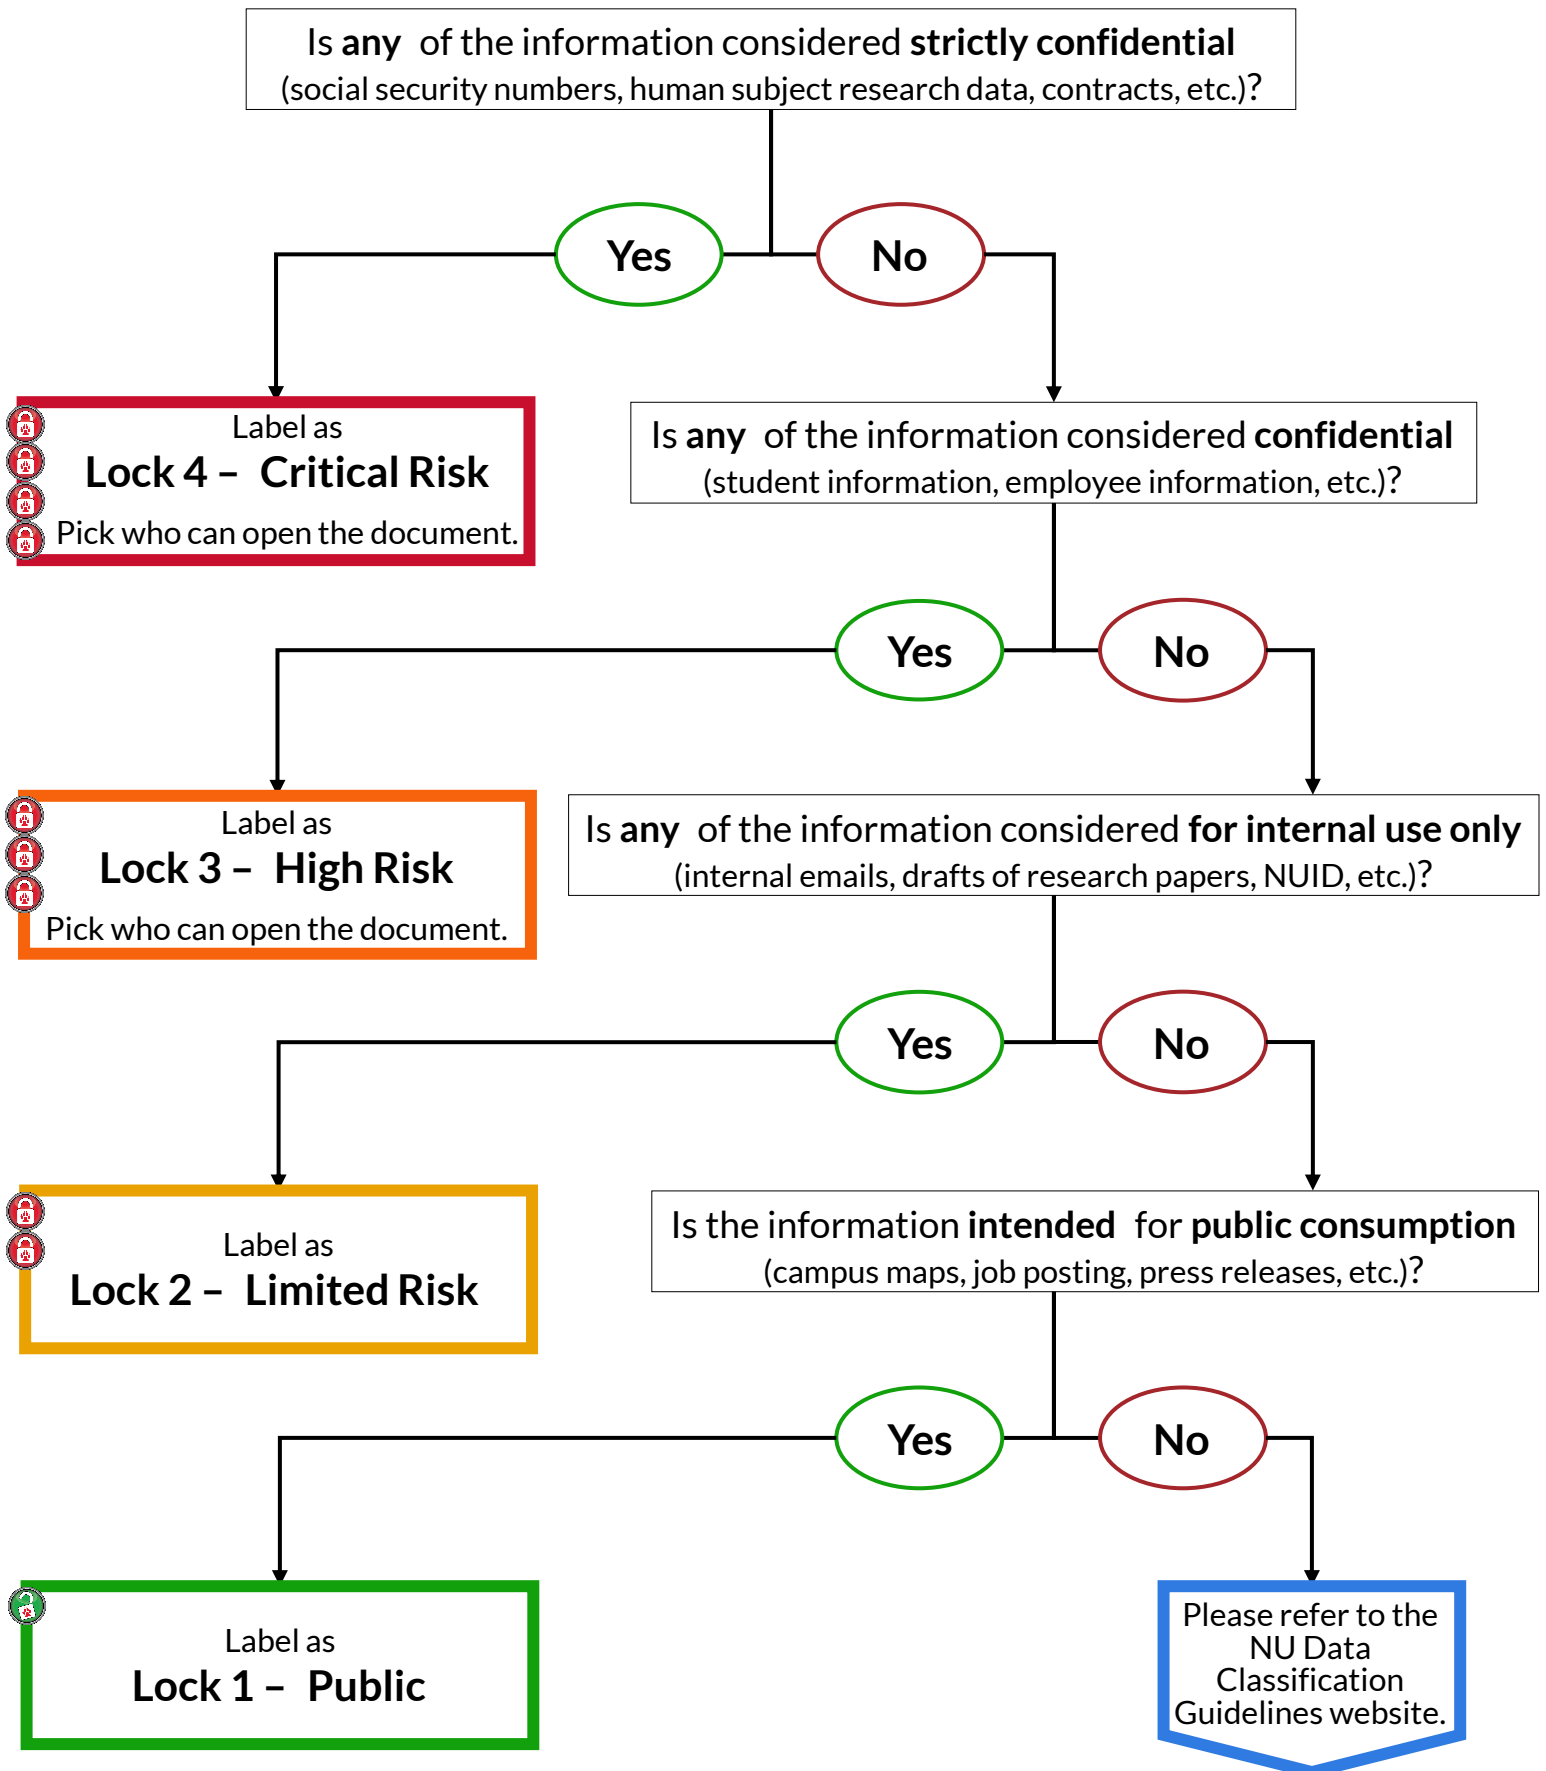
Is **any** of the information considered **strictly confidential** (social security numbers, human subject research data, contracts, etc.)?

Yes

No

Label as
**Lock 4 – Critical Risk**
Pick who can open the document.

Is **any** of the information considered **confidential** (student information, employee information, etc.)?

Yes

No

Label as
**Lock 3 – High Risk**
Pick who can open the document.

Is **any** of the information considered **for internal use only** (internal emails, drafts of research papers, NUID, etc.)?

Yes

No

Label as
**Lock 2 – Limited Risk**

Is the information **intended** for **public consumption** (campus maps, job posting, press releases, etc.)?

Yes

No

Label as
**Lock 1 – Public**

Please refer to the NU Data Classification Guidelines website.